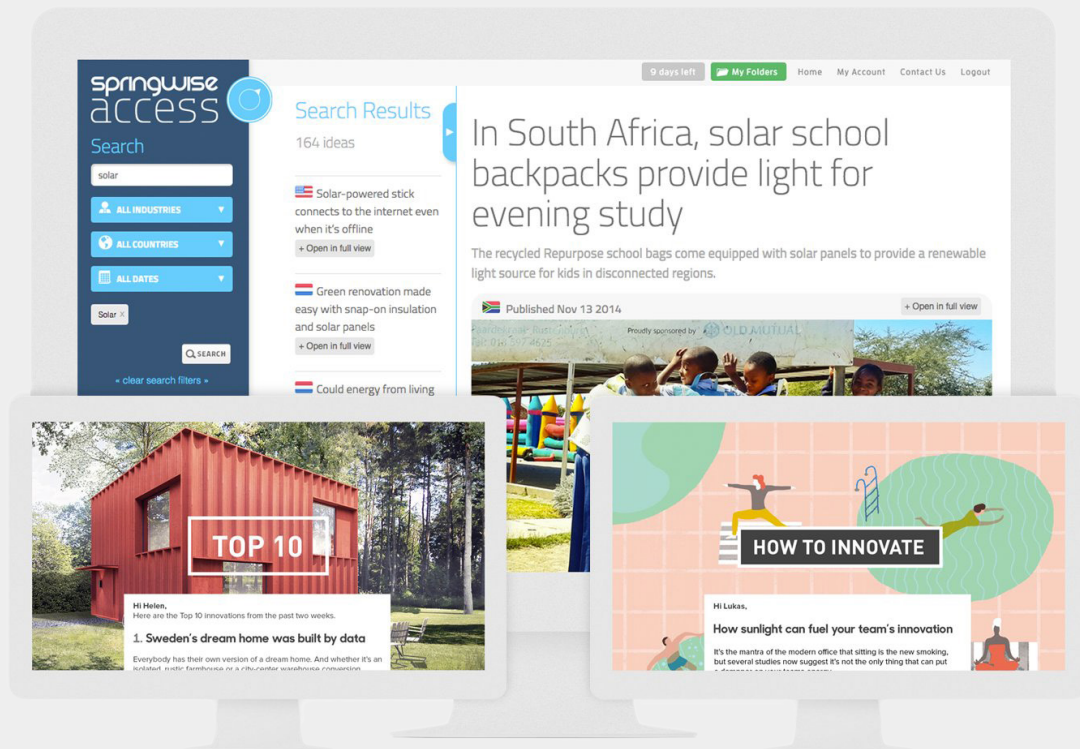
springwise access

Search

solar

ALL INDUSTRIES

ALL COUNTRIES

ALL DATES

Solar ×

SEARCH

« clear search filters »

9 days left

My Folders

Home

My Account

Contact Us

Logout

Search Results

164 ideas

Solar-powered stick connects to the internet even when it's offline

+ Open in full view

Green renovation made easy with snap-on insulation and solar panels

+ Open in full view

Could energy from living

In South Africa, solar school backpacks provide light for evening study

The recycled Repurpose school bags come equipped with solar panels to provide a renewable light source for kids in disconnected regions.

Published Nov 13 2014

+ Open in full view

Proudly sponsored by OLD MUTUAL

TOP 10

Hi Helen,
Here are the Top 10 innovations from the past two weeks.

1. Sweden's dream home was built by data

Everybody has their own version of a dream home. And whether it's an isolated, rustic farmhouse or a city-center warehouse conversion

HOW TO INNOVATE

Hi Lukas,

How sunlight can fuel your team's innovation

It's the mantra of the modern office that sitting is the new smoking, but several studies now suggest it's not the only thing that can put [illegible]